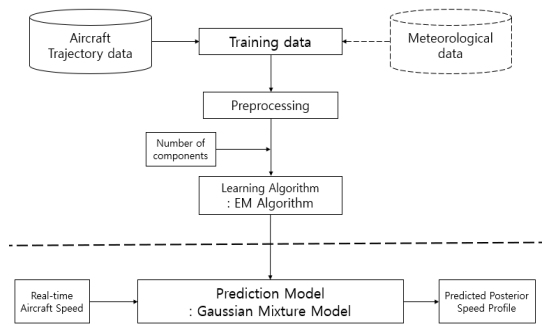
Aircraft Trajectory data

Training data

Meteorological data

Preprocessing

Number of components

Learning Algorithm
: EM Algorithm

Real-time Aircraft Speed

Prediction Model
: Gaussian Mixture Model

Predicted Posterior Speed Profile